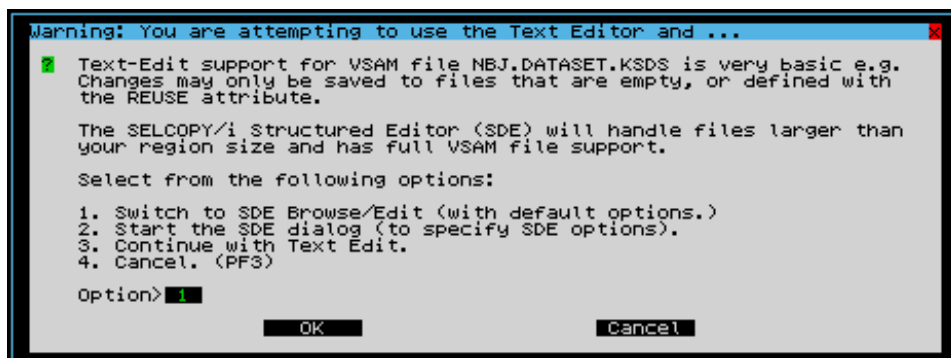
Warning: You are attempting to use the Text Editor and ...

? Text-Edit support for VSAM file NBJ.DATASET.KSDS is very basic e.g. Changes may only be saved to files that are empty, or defined with the REUSE attribute.

The SELCOPY/i Structured Editor (SDE) will handle files larger than your region size and has full VSAM file support.

Select from the following options:

1. Switch to SDE Browse/Edit (with default options.)
2. Start the SDE dialog (to specify SDE options).
3. Continue with Text Edit.
4. Cancel. (PF3)

Option> 1

OK

Cancel